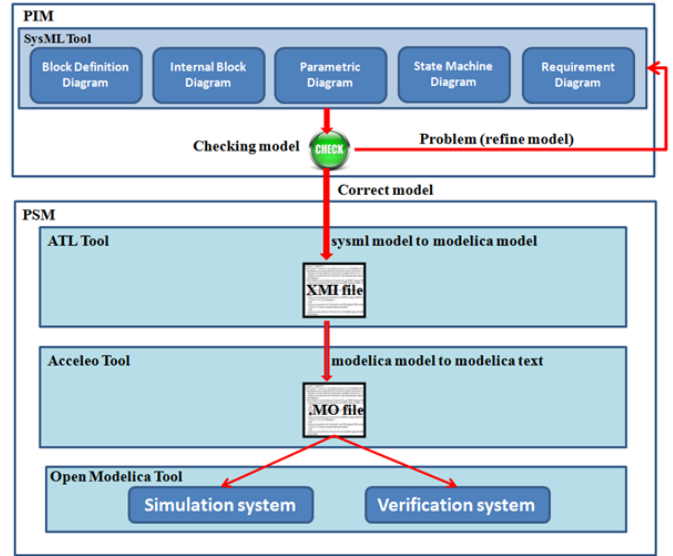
PIM

SysML Tool

Block Definition Diagram

Internal Block Diagram

Parametric Diagram

State Machine Diagram

Requirement Diagram

Checking model

CHECK

Problem (refine model)

Correct model

PSM

ATL Tool

sysml model to modelica model

XMI file

Acceleo Tool

modelica model to modelica text

.MO file

Open Modelica Tool

Simulation system

Verification system